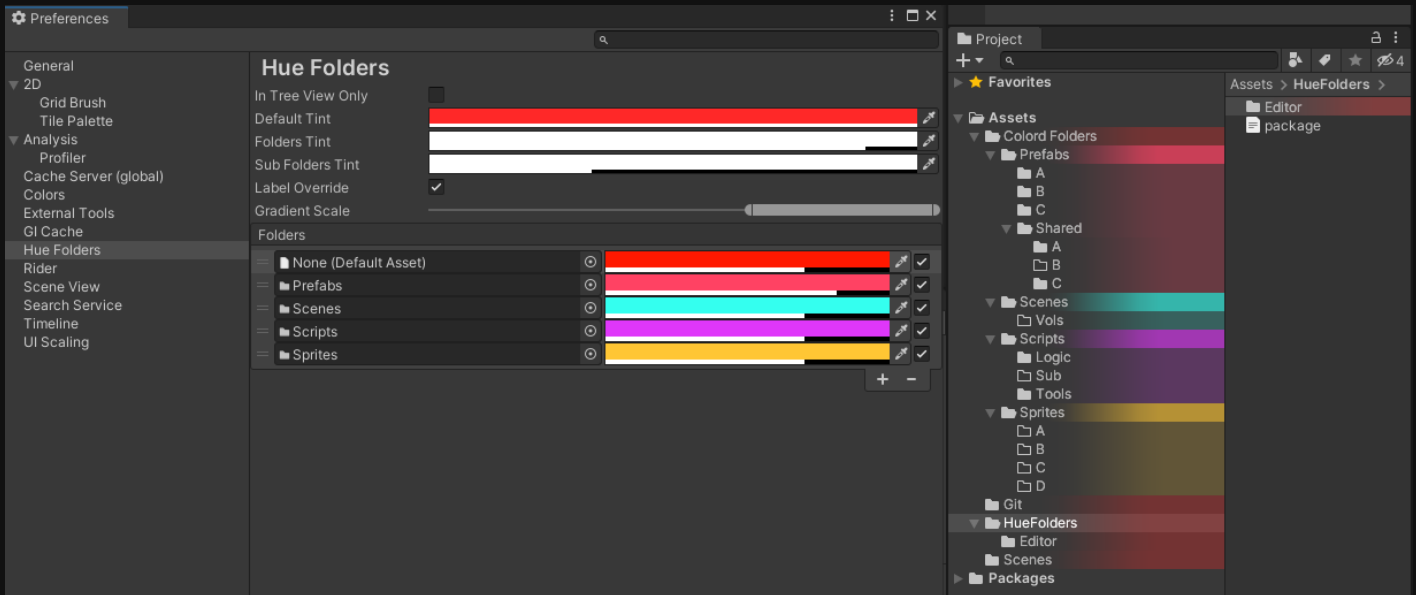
Preferences

General
2D
Grid Brush
Tile Palette
Analysis
Profiler
Cache Server (global)
Colors
External Tools
GI Cache
Hue Folders
Rider
Scene View
Search Service
Timeline
UI Scaling

Hue Folders
In Tree View Only
Default Tint
Folders Tint
Sub Folders Tint
Label Override
Gradient Scale
Folders
None (Default Asset)
Prefabs
Scenes
Scripts
Sprites
+ −

Project
+
4
Favorites
Assets
Colord Folders
Prefabs
A
B
C
Shared
A
B
C
Scenes
Vols
Scripts
Logic
Sub
Tools
Sprites
A
B
C
D
Git
HueFolders
Editor
Scenes
Packages

Assets > HueFolders >
Editor
package